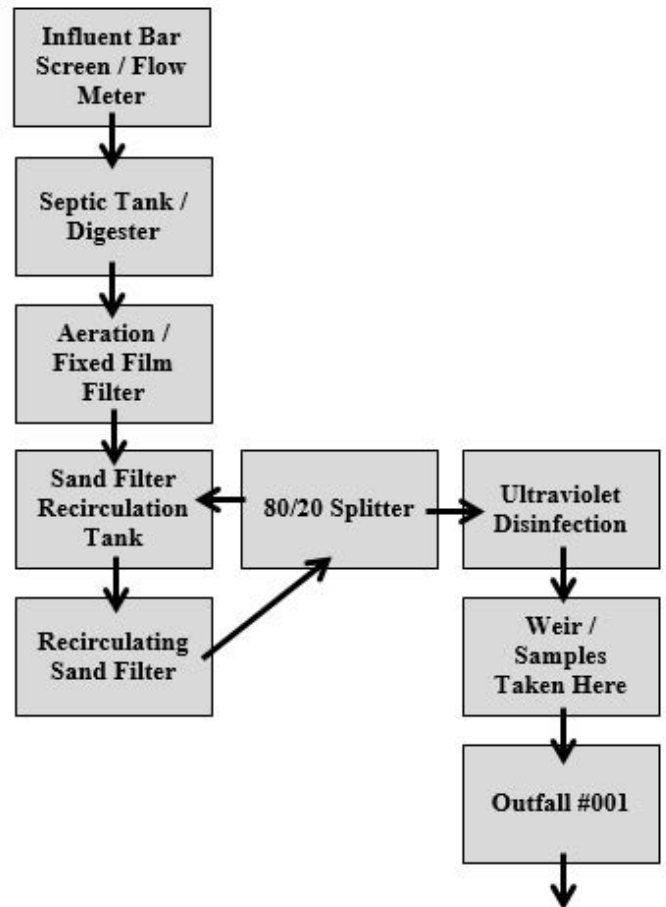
Influent Bar Screen / Flow Meter

Septic Tank / Digester

Aeration / Fixed Film Filter

Sand Filter Recirculation Tank

80/20 Splitter

Ultraviolet Disinfection

Recirculating Sand Filter

Weir / Samples Taken Here

Outfall #001